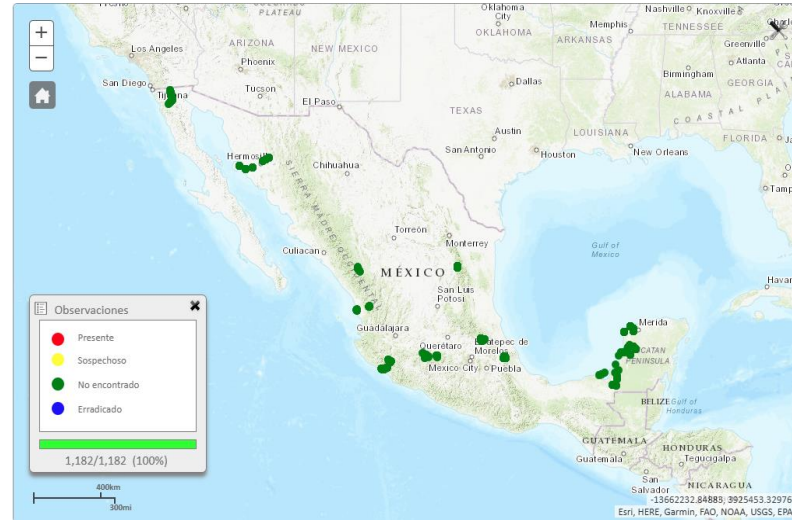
+
−
Oklahoma City
OKLAHOMA
Nashville
Knoxville
Charlotte
TENNESSEE
Memphis
ARKANSAS
Greenville
Atlanta
PLATEAU
ARIZONA
NEW MEXICO
Los Angeles
Phoenix
San Diego
Tijuana
Tucson
El Paso
Dallas
Birmingham
ALABAMA
GEORGIA
TEXAS
COASTAL PLAIN
Austin
LOUISIANA
FLORIDA
Hermosillo
Chihuahua
San Antonio
Houston
New Orleans
Tampa
SIERRA MADRE OCCIDENTAL
Torreón
Monterrey
Gulf of Mexico
Culiacán
MÉXICO
San Luis Potosí
Havana
Merida
Guadalajara
Querétaro
Tepatepec de Morelos
YUCATAN PENINSULA
Mexico City
Puebla
BELIZE
Gulf of Honduras
GUATEMALA
HONDURAS
Guatemala
Tegucigalpa
San Salvador
NICARAGUA
Observaciones
Presente
Sospechoso
No encontrado
Erradicado
1,182/1,182 (100%)
400km
300mi
-13662232.84883, 3925453.32976
Esri, HERE, Garmin, FAO, NOAA, USGS, EPA